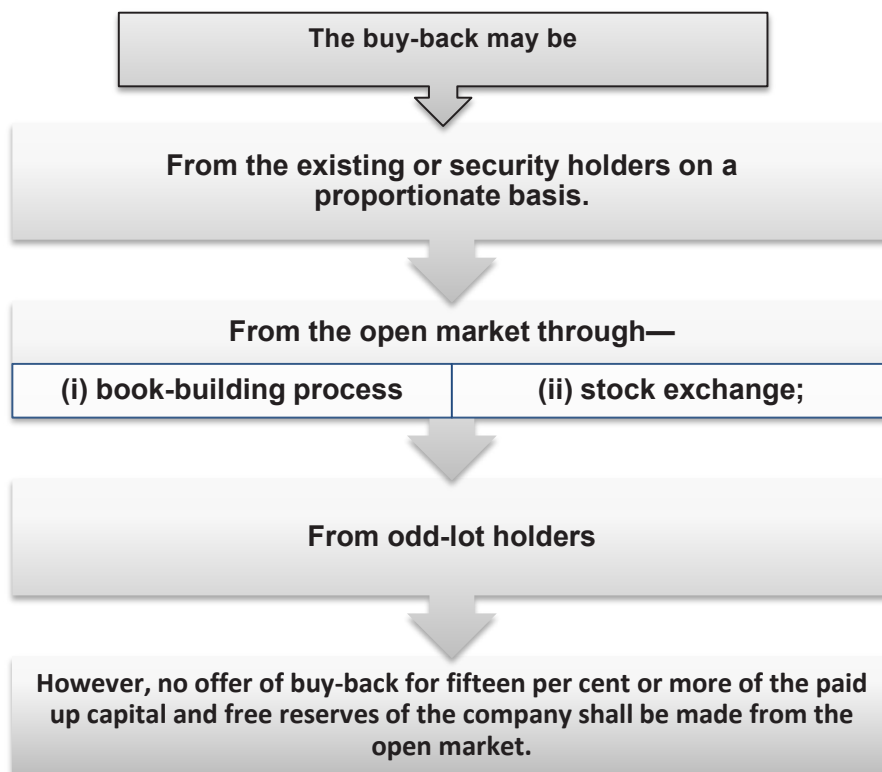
The buy-back may be

From the existing or security holders on a proportionate basis.

From the open market through—

| (i) book-building process | (ii) stock exchange; |
|---|---|

From odd-lot holders

However, no offer of buy-back for fifteen per cent or more of the paid up capital and free reserves of the company shall be made from the open market.